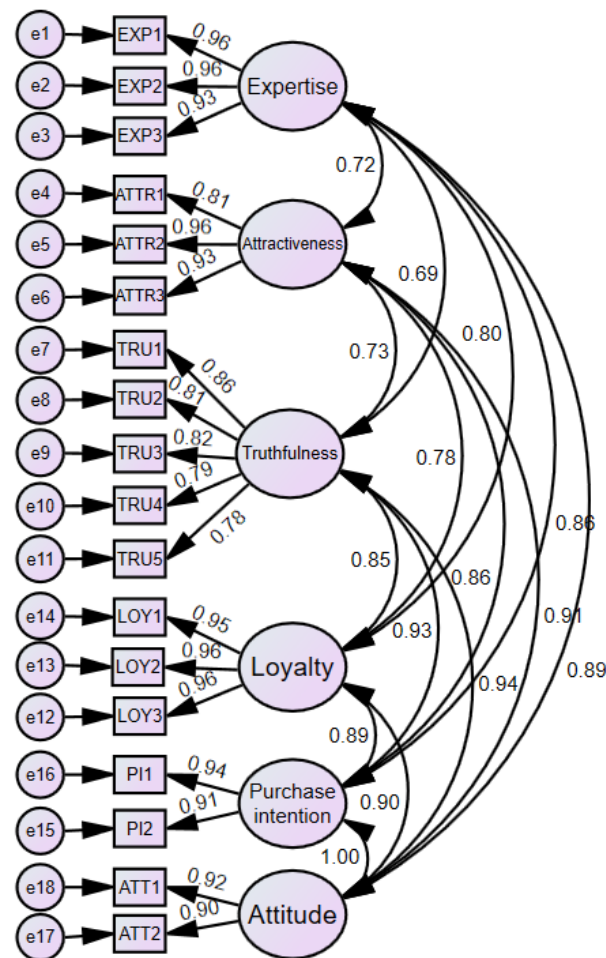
e1
EXP1
0.96
e2
EXP2
0.96
e3
EXP3
0.93
Expertise
0.72
e4
ATTR1
0.81
e5
ATTR2
0.96
e6
ATTR3
0.93
Attractiveness
0.69
0.80
e7
TRU1
0.73
0.86
e8
TRU2
0.81
e9
TRU3
0.82
Truthfulness
e10
TRU4
0.79
0.78
e11
TRU5
0.78
0.86
0.85
0.86
e14
LOY1
0.95
0.91
e13
LOY2
0.96
0.93
e12
LOY3
0.96
Loyalty
0.94
0.89
0.89
e16
PI1
0.94
Purchase intention
e15
PI2
0.91
0.90
1.00
e18
ATT1
0.92
e17
ATT2
0.90
Attitude